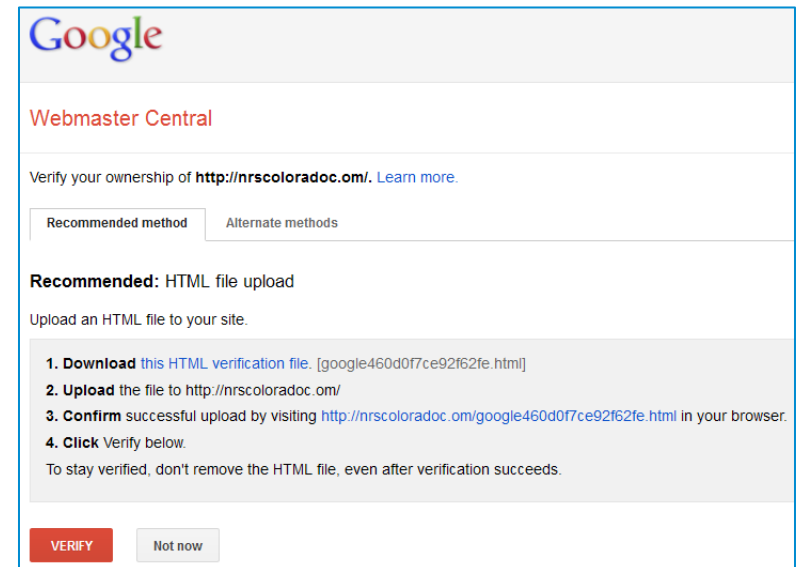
Google

Webmaster Central

Verify your ownership of http://nrscoloradoc.com/. Learn more.

Recommended method

Alternate methods

Recommended: HTML file upload

Upload an HTML file to your site.

1. Download this HTML verification file. [google460d0f7ce92f62fe.html]
2. Upload the file to http://nrscoloradoc.om/
3. Confirm successful upload by visiting http://nrscoloradoc.om/google460d0f7ce92f62fe.html in your browser.
4. Click Verify below.
To stay verified, don't remove the HTML file, even after verification succeeds.

VERIFY

Not now